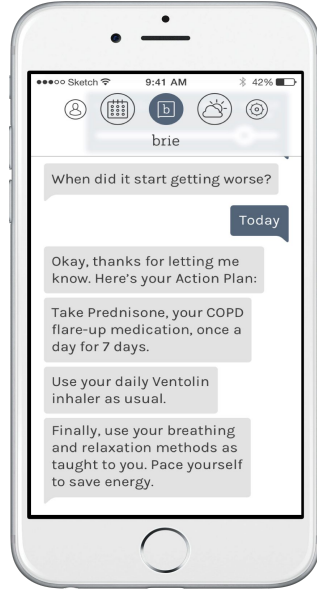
●●●○○ Sketch 9:41 AM 42%

b

brie

When did it start getting worse?

Today

Okay, thanks for letting me know. Here's your Action Plan:

Take Prednisone, your COPD flare-up medication, once a day for 7 days.

Use your daily Ventolin inhaler as usual.

Finally, use your breathing and relaxation methods as taught to you. Pace yourself to save energy.